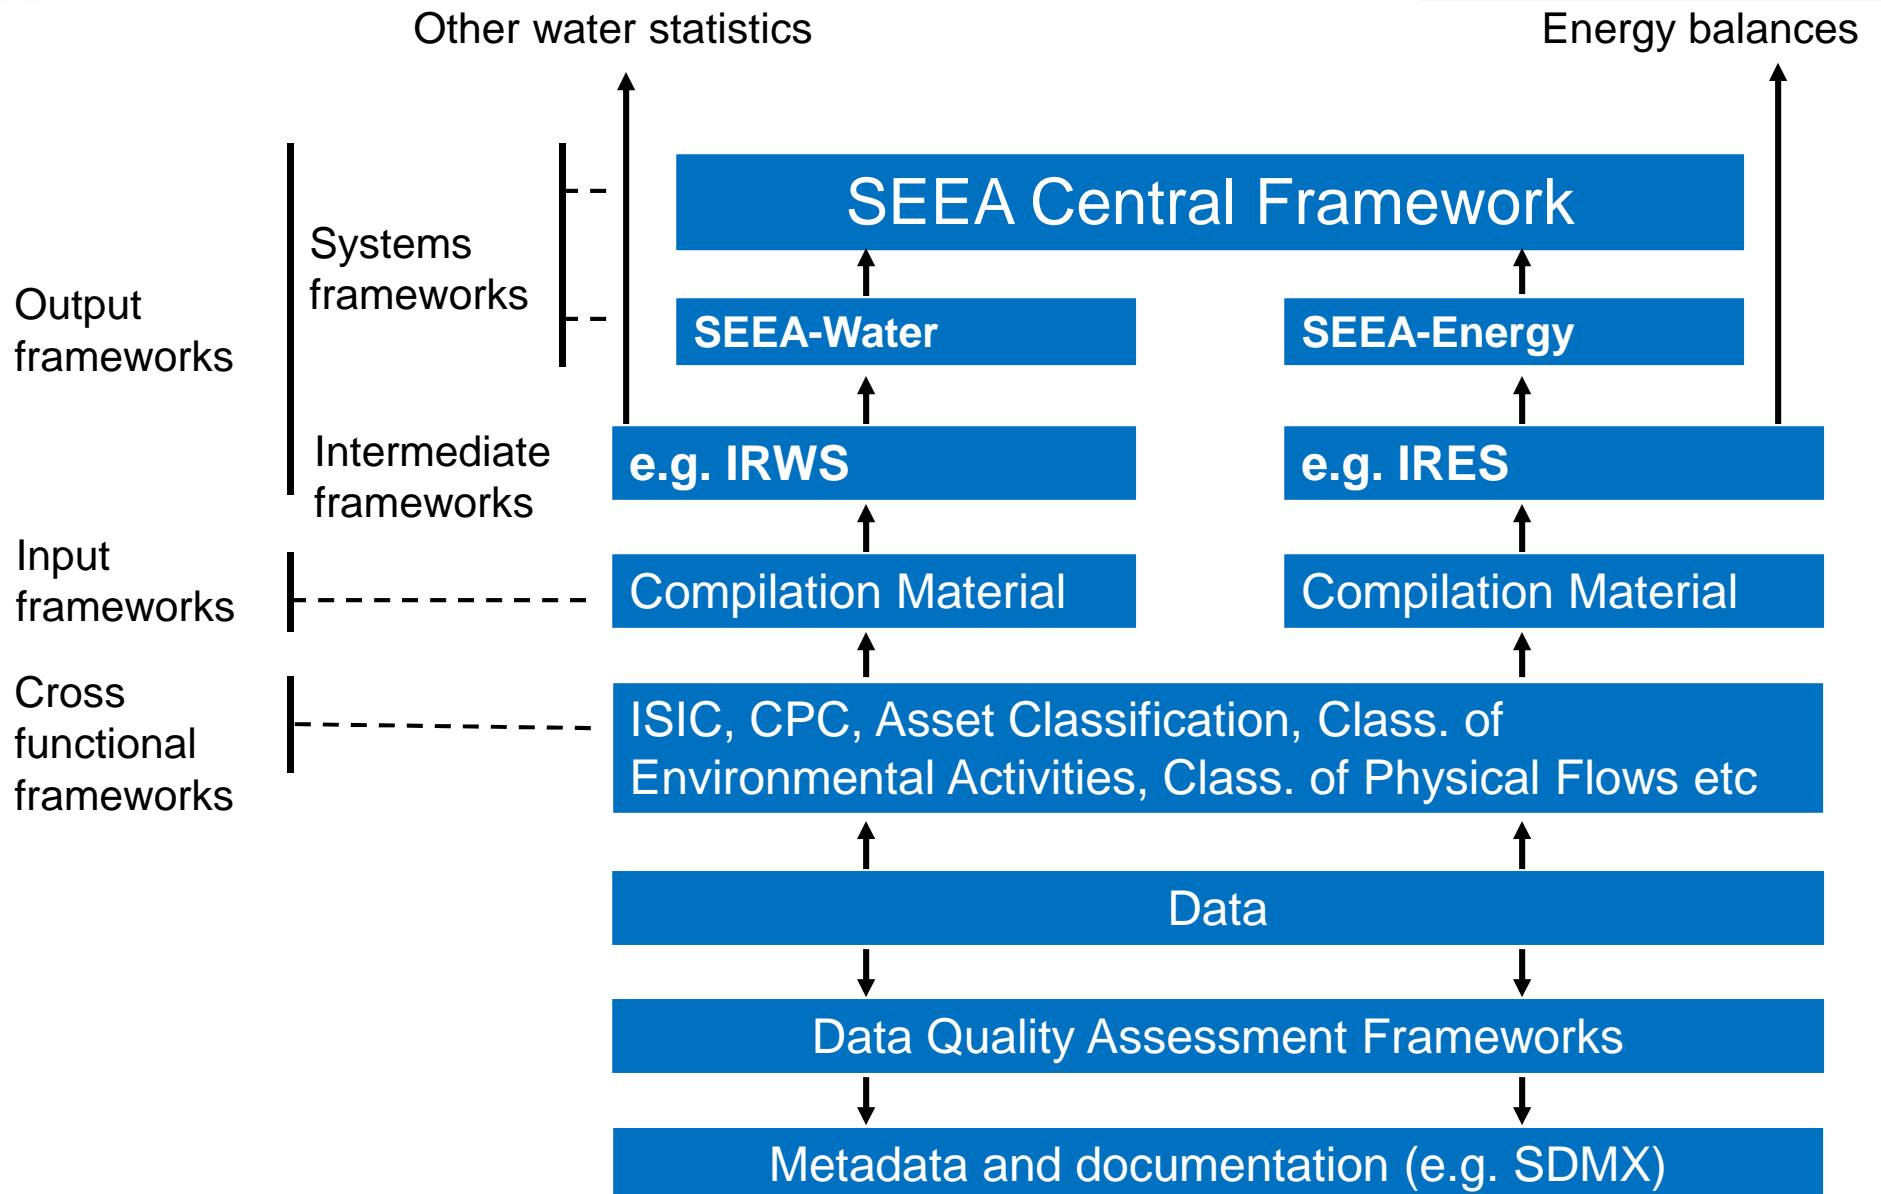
Other water statistics

Energy balances

Output frameworks

Systems frameworks

SEEA Central Framework

SEEA-Water

SEEA-Energy

Intermediate frameworks

e.g. IRWS

e.g. IRES

Input frameworks

Compilation Material

Compilation Material

Cross functional frameworks

ISIC, CPC, Asset Classification, Class. of Environmental Activities, Class. of Physical Flows etc

Data

Data Quality Assessment Frameworks

Metadata and documentation (e.g. SDMX)